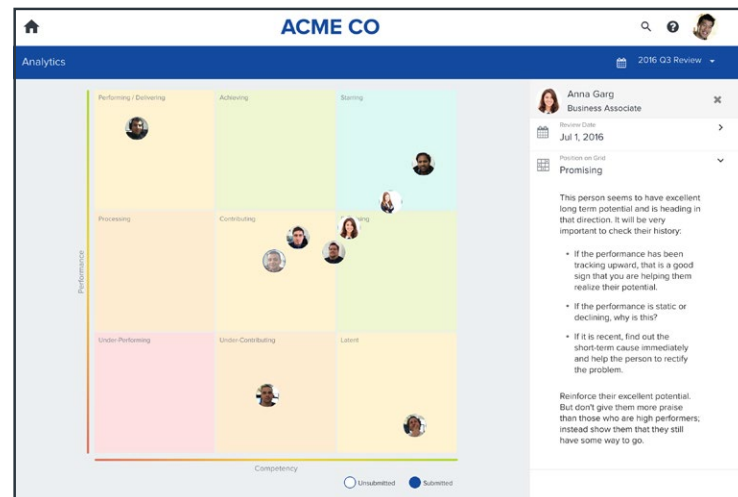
ACME CO

Analytics

2016 Q3 Review

Performing / Delivering

Achieving

Starring

Processing

Contributing

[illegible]ing

Under-Performing

Under-Contributing

Latent

Performance

Competency

Unsubmitted

Submitted

Anna Garg
Business Associate

Review Date
Jul 1, 2016

Position on Grid
Promising

This person seems to have excellent long term potential and is heading in that direction. It will be very important to check their history:

• If the performance has been tracking upward, that is a good sign that you are helping them realize their potential.

• If the performance is static or declining, why is this?

• If it is recent, find out the short-term cause immediately and help the person to rectify the problem.

Reinforce their excellent potential. But don't give them more praise than those who are high performers; instead show them that they still have some way to go.